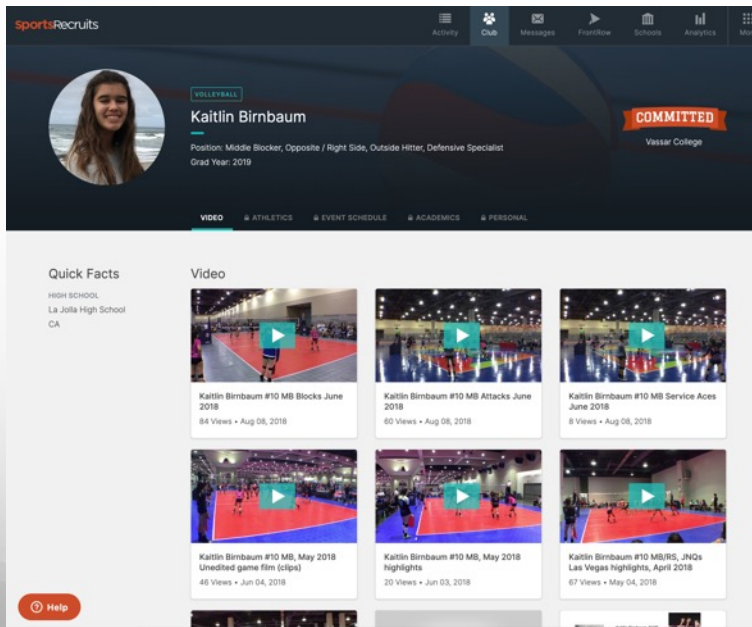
sportsRecruits

Activity Club Messages FrontRow Schools Analytics Mo

VOLLEYBALL

Kaitlin Birnbaum

Position: Middle Blocker, Opposite / Right Side, Outside Hitter, Defensive Specialist
Grad Year: 2019

COMMITTED
Vassar College

VIDEO ATHLETICS EVENT SCHEDULE ACADEMICS PERSONAL

Quick Facts

HIGH SCHOOL
La Jolla High School
CA

Video

Kaitlin Birnbaum #10 MB Blocks June 2018
84 Views • Aug 08, 2018

Kaitlin Birnbaum #10 MB Attacks June 2018
60 Views • Aug 08, 2018

Kaitlin Birnbaum #10 MB Service Aces June 2018
8 Views • Aug 08, 2018

Kaitlin Birnbaum #10 MB, May 2018 Unedited game film (clips)
46 Views • Jun 04, 2018

Kaitlin Birnbaum #10 MB, May 2018 highlights
20 Views • Jun 03, 2018

Kaitlin Birnbaum #10 MB/RS, JNQs Las Vegas highlights, April 2018
67 Views • May 04, 2018

Help